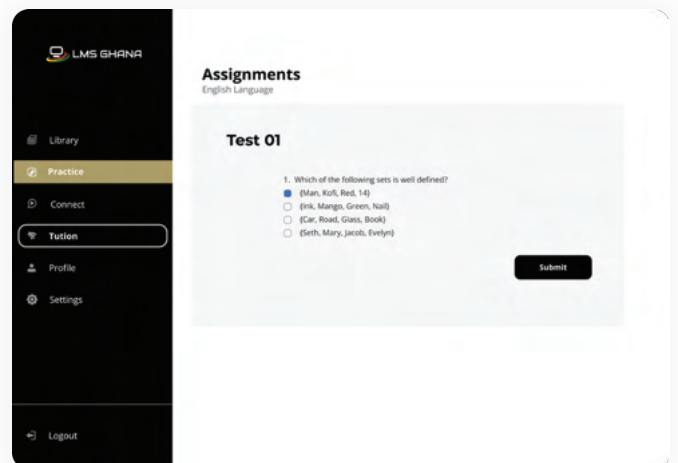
LMS GHANA

Library

Practice

Connect

Tution

Profile

Settings

Logout

Assignments
English Language

Test 01

1. Which of the following sets is well defined?
{Man, Kofi, Red, 14}
{Ink, Mango, Green, Nail}
{Car, Road, Glass, Book}
{Seth, Mary, Jacob, Evelyn}

Submit